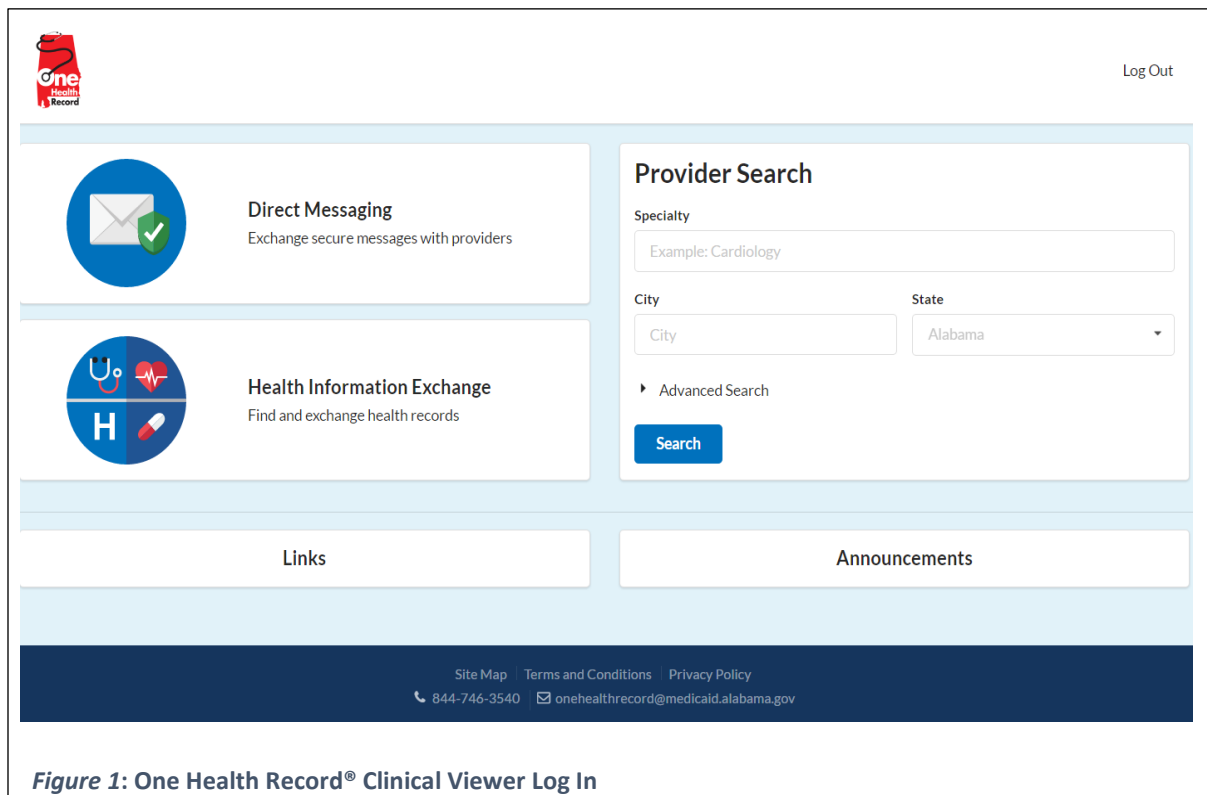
One Health Record

Log Out

Direct Messaging
Exchange secure messages with providers

H

Health Information Exchange
Find and exchange health records

Provider Search

Specialty

Example: Cardiology

City

City

State

Alabama

Advanced Search

Search

Links

Announcements

Site Map | Terms and Conditions | Privacy Policy
844-746-3540 | onehealthrecord@medicaid.alabama.gov

*Figure 1*: One Health Record® Clinical Viewer Log In